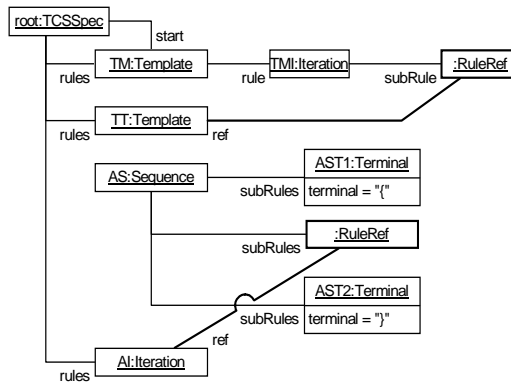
root:TCSSpec
start
rules
TM:Template
rule
TMI:Iteration
subRule
:RuleRef
rules
TT:Template
ref
AS:Sequence
AST1:Terminal
subRules
terminal = "{"
subRules
:RuleRef
AST2:Terminal
subRules
terminal = "}"
ref
rules
AI:Iteration